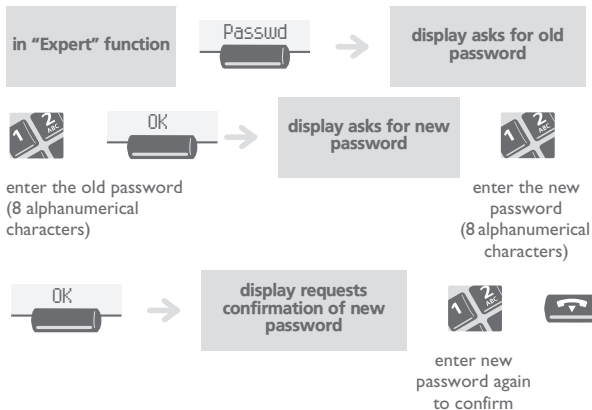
in "Expert" function

Passwd

display asks for old password

1 2 ABC

OK

display asks for new password

1 2 ABC

enter the old password (8 alphanumerical characters)

enter the new password (8 alphanumerical characters)

OK

display requests confirmation of new password

1 2 ABC

enter new password again to confirm